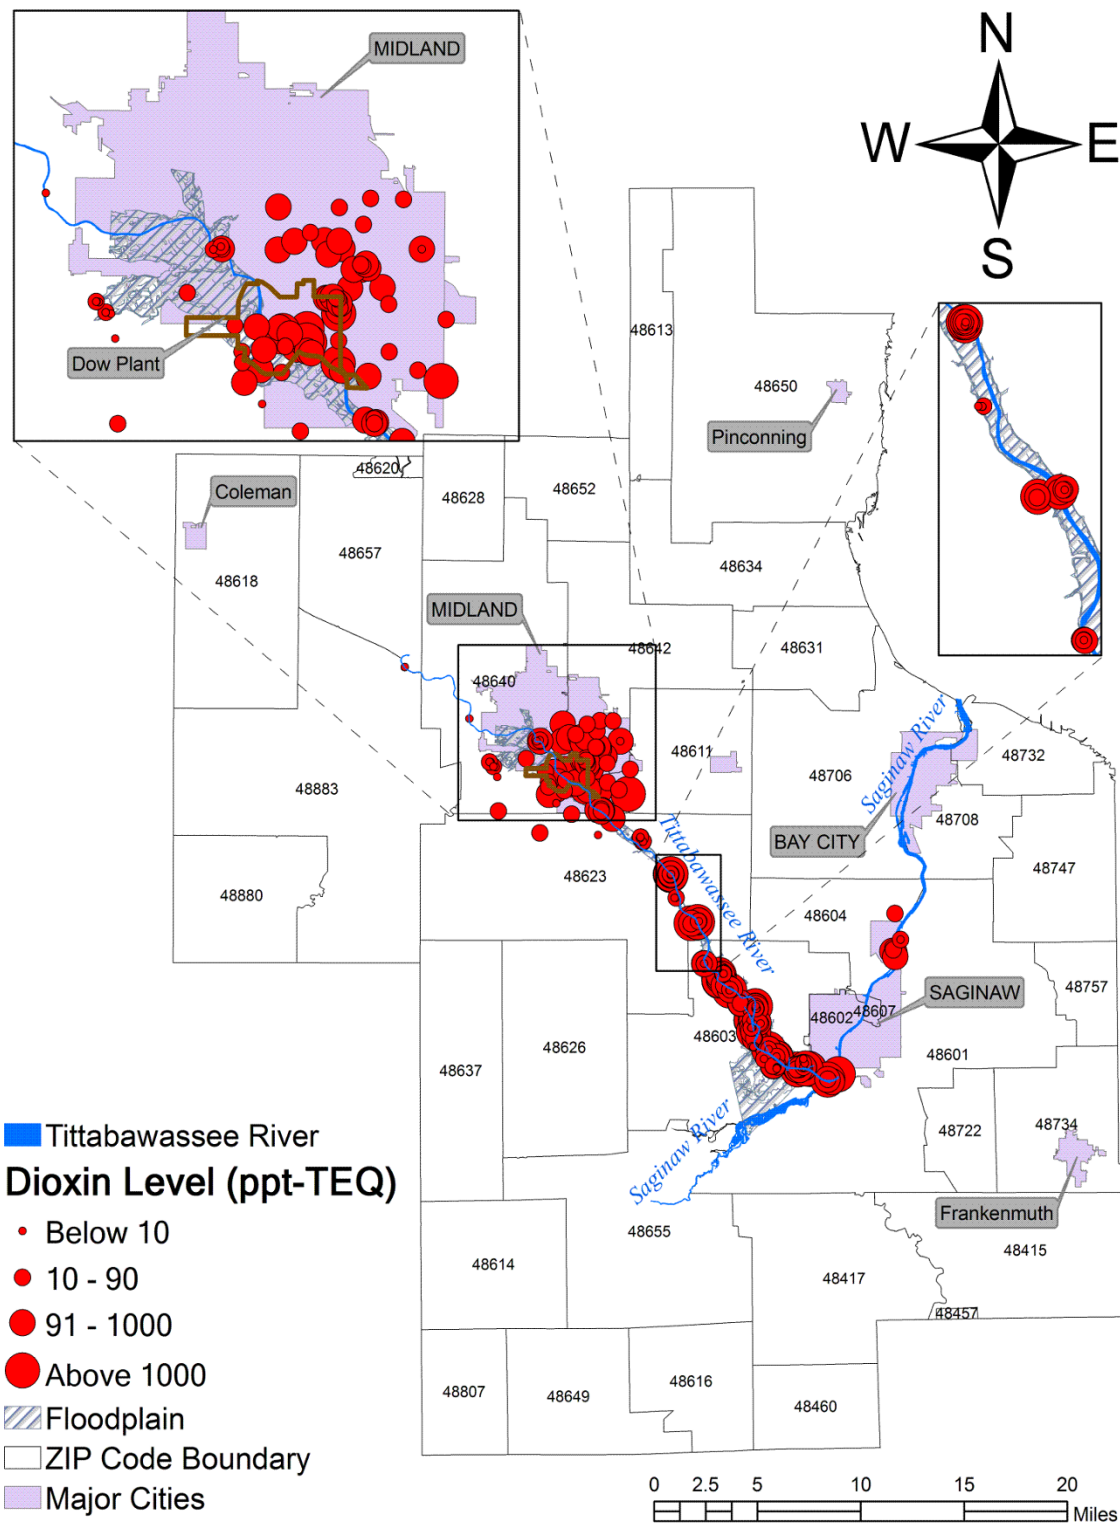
MIDLAND

Dow Plant

N
W
E
S

48613
48650
Pinconning

48620
Coleman
48628
48652
48618
48657
48634
MIDLAND
48642
48631
48640
48611
48706
48732
48883
48708
BAY CITY
48747
48880
48623
48604
48757
SAGINAW
48602
48607
48603
48601
48626
48637
48722
48734
Frankenmuth
48655
48415
48614
48417
48457
48807
48649
48616
48460

Saginaw River
Tittabawassee River
Saginaw River

Tittabawassee River
Dioxin Level (ppt-TEQ)
Below 10
10 - 90
91 - 1000
Above 1000
Floodplain
ZIP Code Boundary
Major Cities

0 2.5 5 10 15 20
Miles